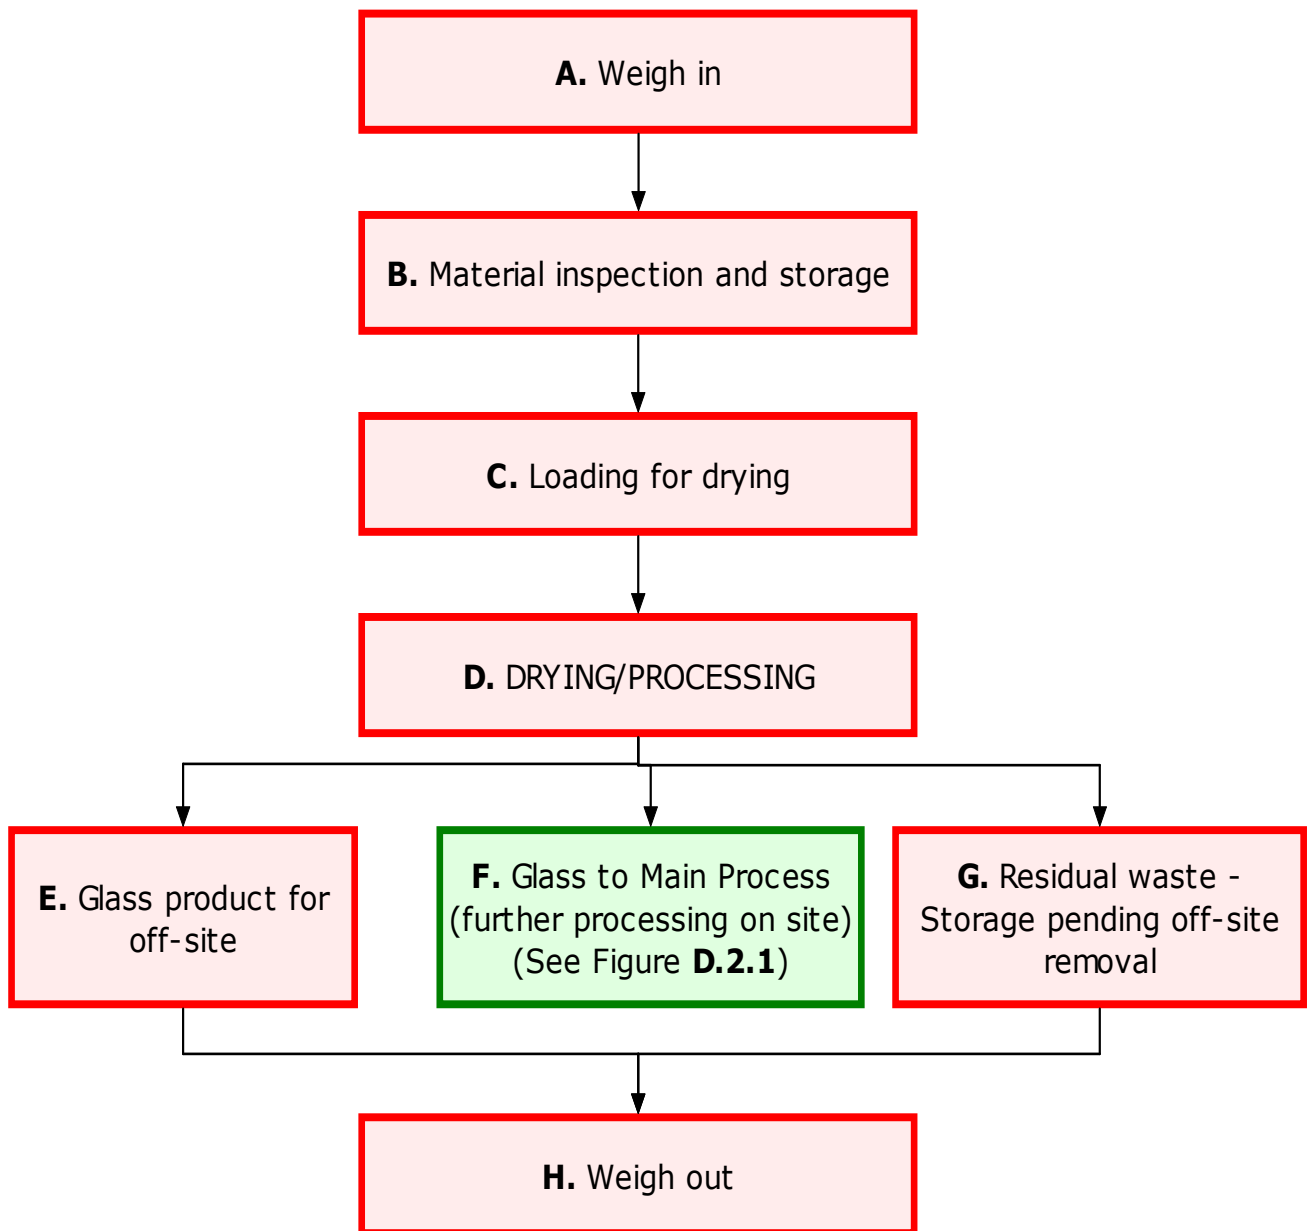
**A.** Weigh in

**B.** Material inspection and storage

**C.** Loading for drying

**D.** DRYING/PROCESSING

**E.** Glass product for off-site

**F.** Glass to Main Process (further processing on site) (See Figure **D.2.1**)

**G.** Residual waste - Storage pending off-site removal

**H.** Weigh out